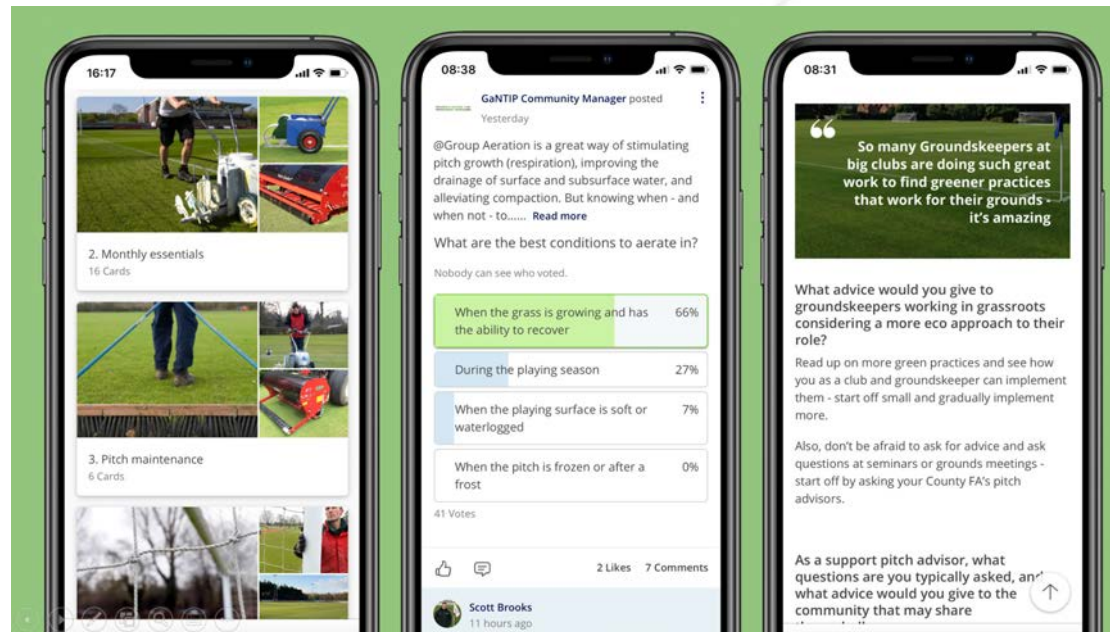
16:17

2. Monthly essentials
16 Cards

3. Pitch maintenance
6 Cards

08:38

GaNTIP Community Manager posted
Yesterday

@Group Aeration is a great way of stimulating pitch growth (respiration), improving the drainage of surface and subsurface water, and alleviating compaction. But knowing when - and when not - to...... Read more

What are the best conditions to aerate in?

Nobody can see who voted.

When the grass is growing and has the ability to recover 66%

During the playing season 27%

When the playing surface is soft or waterlogged 7%

When the pitch is frozen or after a frost 0%

41 Votes

2 Likes 7 Comments

Scott Brooks
11 hours ago

08:31

So many Groundskeepers at big clubs are doing such great work to find greener practices that work for their grounds - it's amazing

What advice would you give to groundskeepers working in grassroots considering a more eco approach to their role?

Read up on more green practices and see how you as a club and groundskeeper can implement them - start off small and gradually implement more.

Also, don't be afraid to ask for advice and ask questions at seminars or grounds meetings - start off by asking your County FA's pitch advisors.

As a support pitch advisor, what questions are you typically asked, and what advice would you give to the community that may share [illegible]